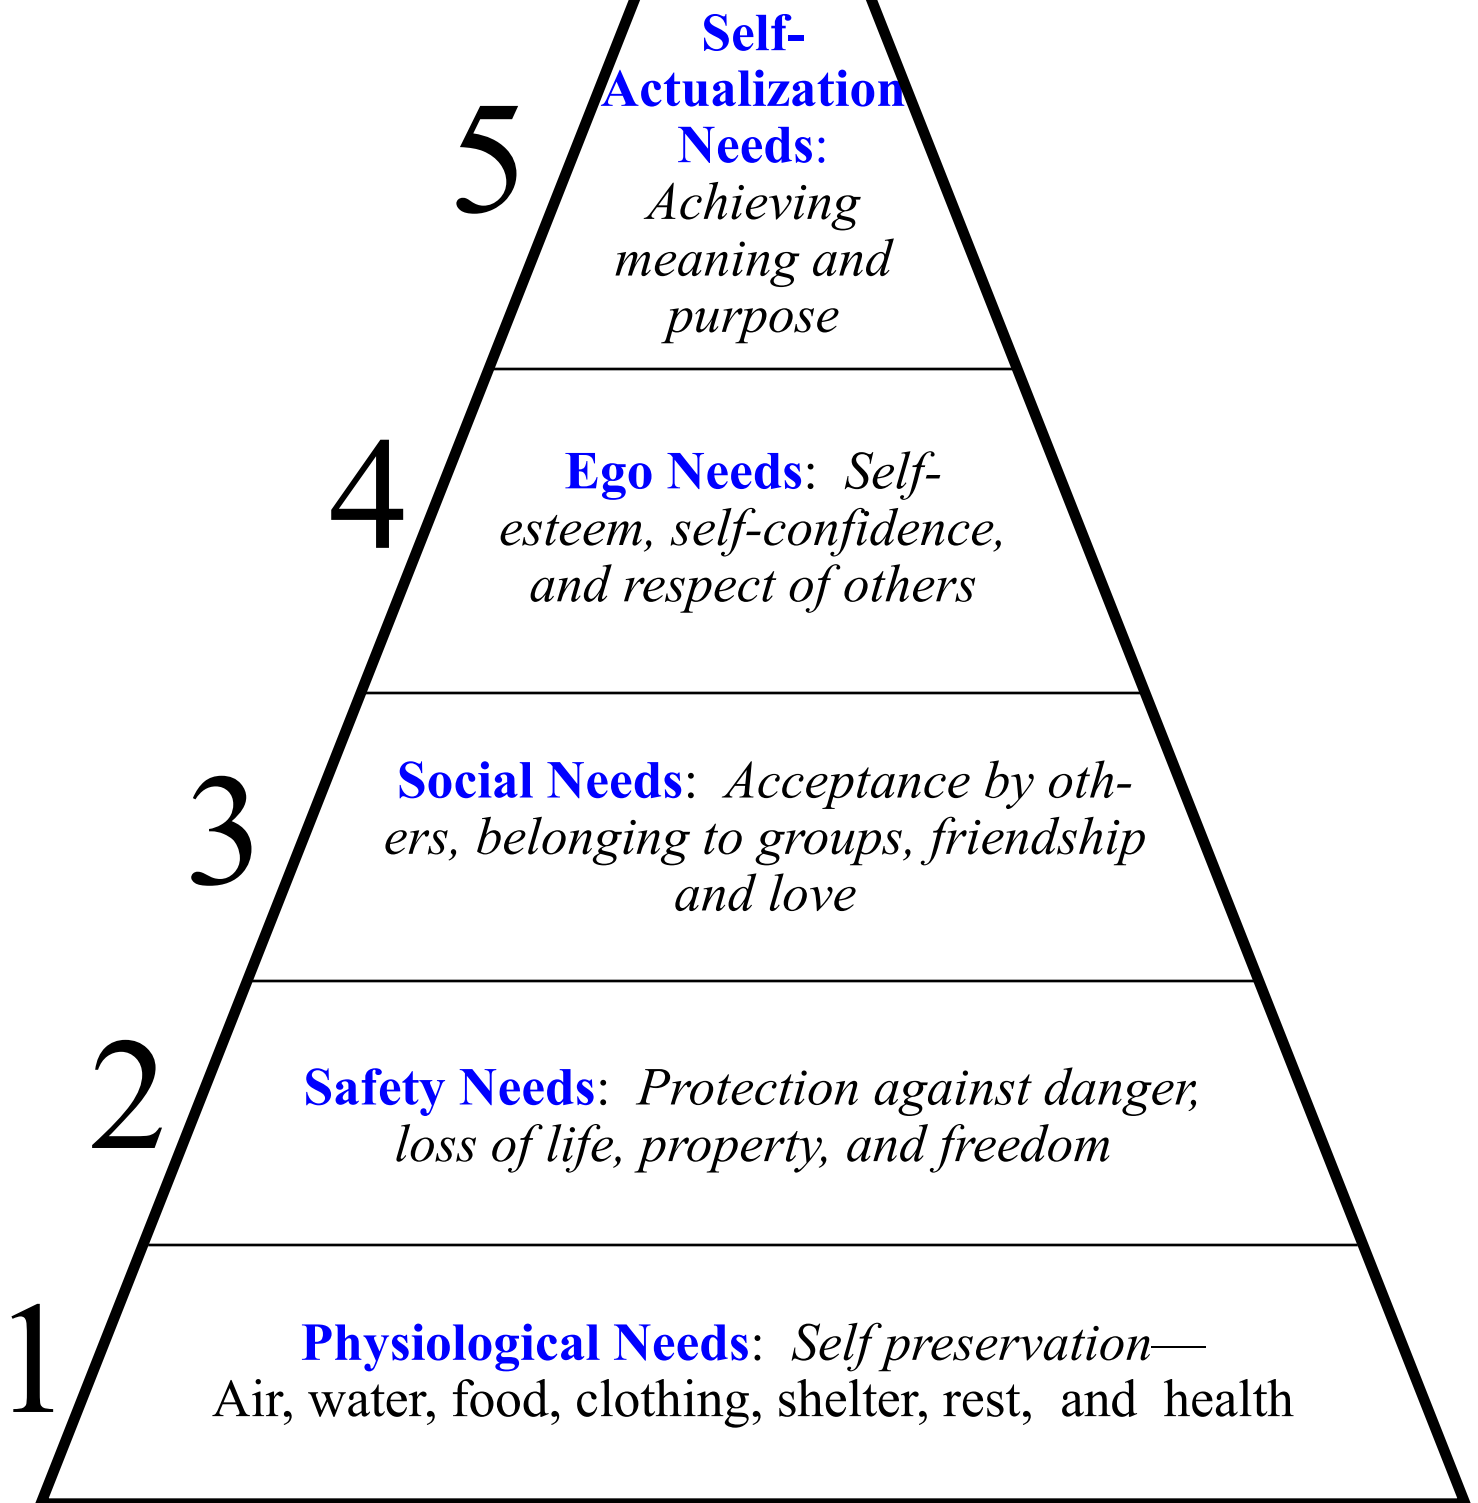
5

Self-Actualization Needs: Achieving meaning and purpose

4

Ego Needs: Self-esteem, self-confidence, and respect of others

3

Social Needs: Acceptance by others, belonging to groups, friendship and love

2

Safety Needs: Protection against danger, loss of life, property, and freedom

1

Physiological Needs: Self preservation—Air, water, food, clothing, shelter, rest, and health